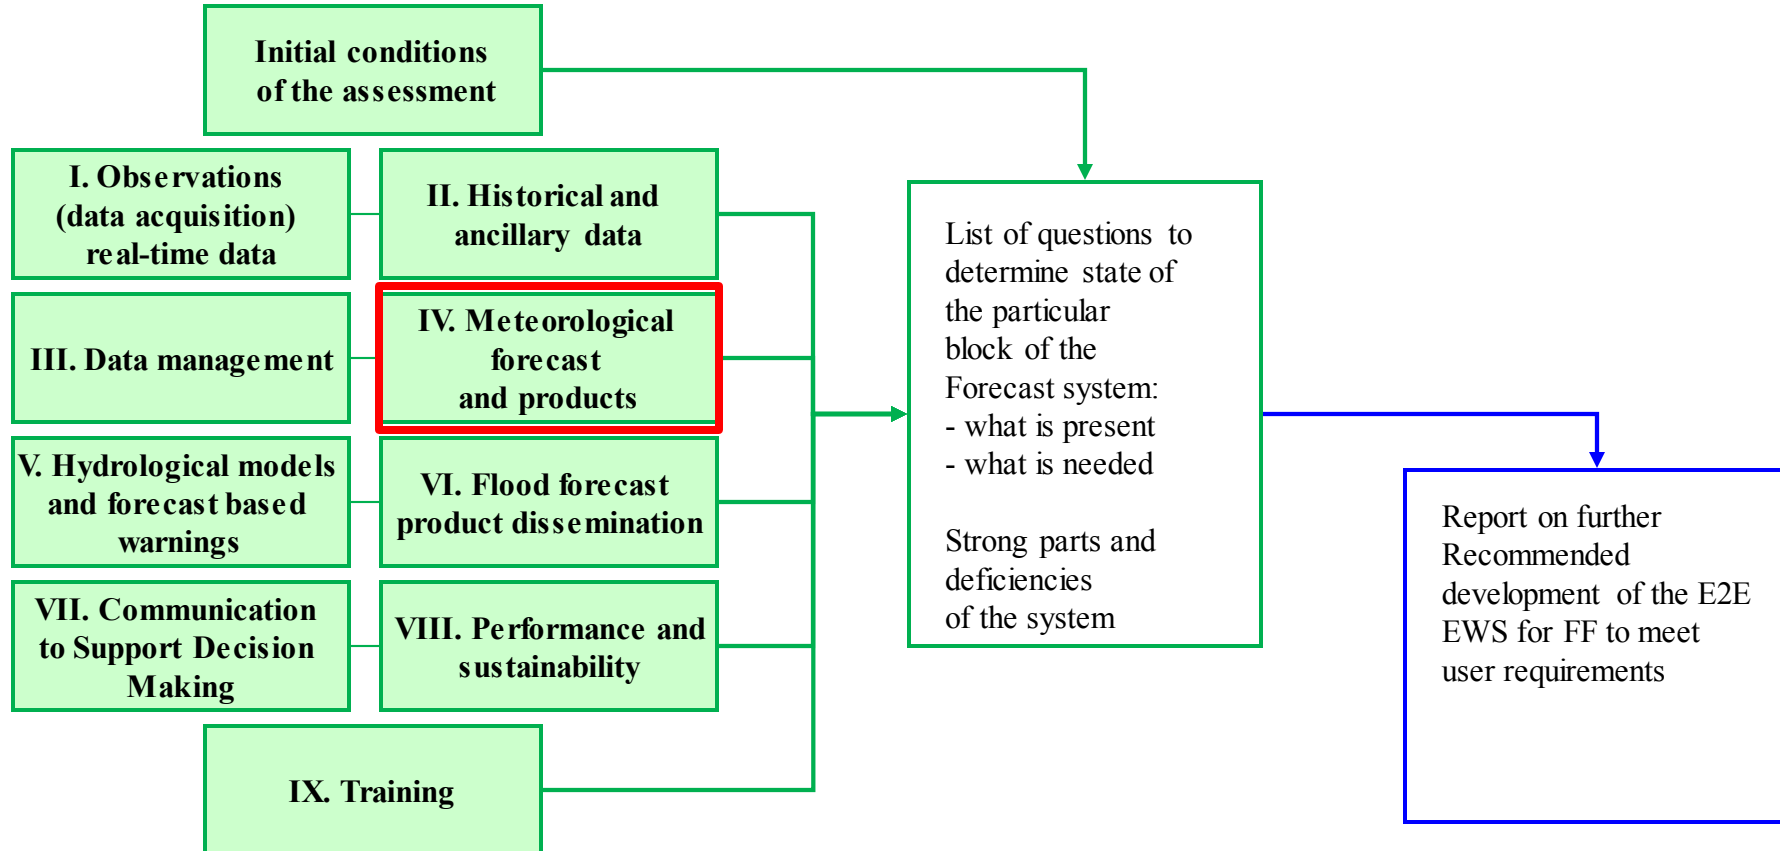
Initial conditions of the assessment

I. Observations (data acquisition) real-time data

II. Historical and ancillary data

III. Data management

IV. Meteorological forecast and products

V. Hydrological models and forecast based warnings

VI. Flood forecast product dissemination

VII. Communication to Support Decision Making

VIII. Performance and sustainability

IX. Training

List of questions to determine state of the particular block of the Forecast system:
- what is present
- what is needed

Strong parts and deficiencies of the system

Report on further Recommended development of the E2E EWS for FF to meet user requirements